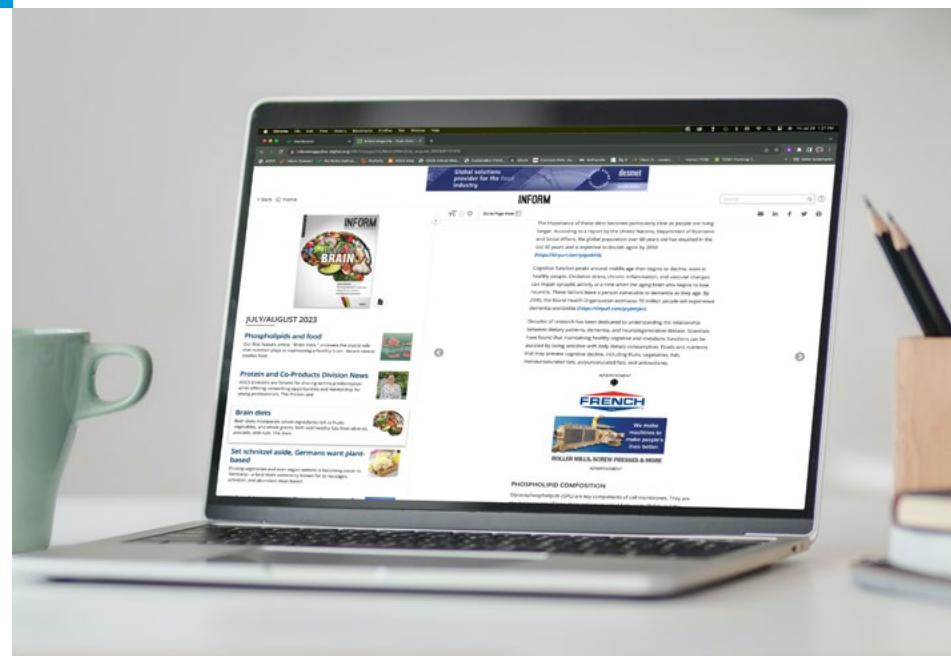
Global solutions provider for the food industry

desmet

INFORM

< Back Home

INFORM

BRAIN

JULY/AUGUST 2023

Phospholipids and food

Protein and Co-Products Division News

Brain diets

Set schnitzel aside, Germans want plant-based

The importance of these diets becomes particularly clear as people are living longer. According to a report by the United Nations, Department of Economic and Social Affairs, the global population over 60 years old has doubled in the last 30 years and is expected to double again by 2050.

Cognitive function peaks around middle age then begins to decline, even in healthy people. Oxidative stress, chronic inflammation, and vascular changes can impair synaptic activity at a time when the aging brain also begins to lose neurons. These factors leave a person vulnerable to dementia as they age.

Decades of research has been dedicated to understanding the relationship between dietary patterns, dementia, and neurodegenerative disease.

ADVERTISEMENT

FRENCH

We make machines to make people's lives better.

ROLLER MILLS, SCREW PRESSES & MORE

ADVERTISEMENT

PHOSPHOLIPID COMPOSITION